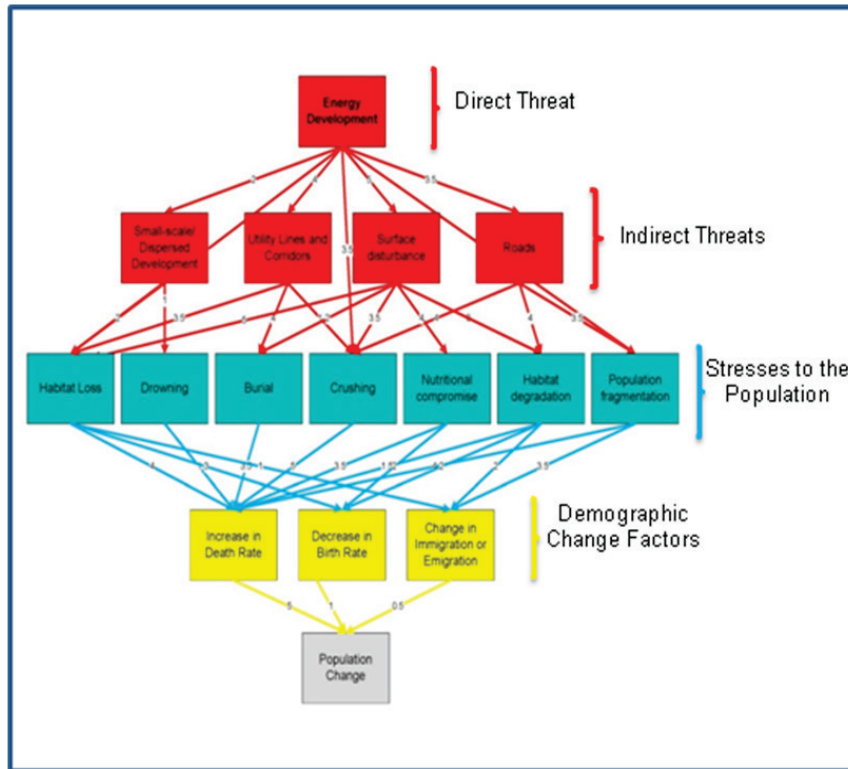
Energy Development

Direct Threat

Small-scale/ Dispersed Development

Utility Lines and Corridors

Surface disturbance

Roads

Indirect Threats

Habitat Loss

Drowning

Burial

Crushing

Nutritional compromise

Habitat degradation

Population fragmentation

Stresses to the Population

Increase in Death Rate

Decrease in Birth Rate

Change in Immigration or Emigration

Demographic Change Factors

Population Change

5 4 5 3.5 3.5 2 1 3.5 5 4 2 3.5 4 5 5 4 3.5 4 5 3.5 1 5 3.5 1.5 0.5 2 3.5 5 1 0.5